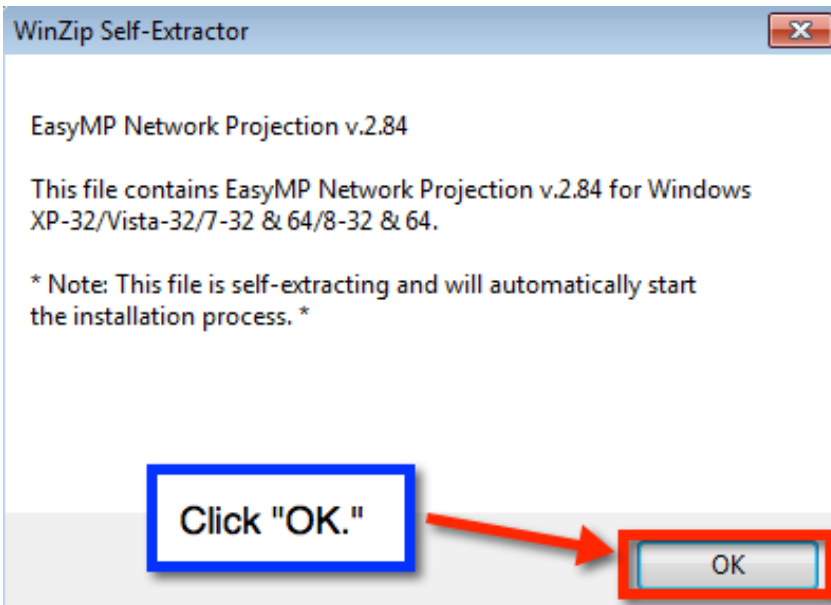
WinZip Self-Extractor

EasyMP Network Projection v.2.84

This file contains EasyMP Network Projection v.2.84 for Windows XP-32/Vista-32/7-32 & 64/8-32 & 64.

* Note: This file is self-extracting and will automatically start the installation process. *

Click "OK."

OK